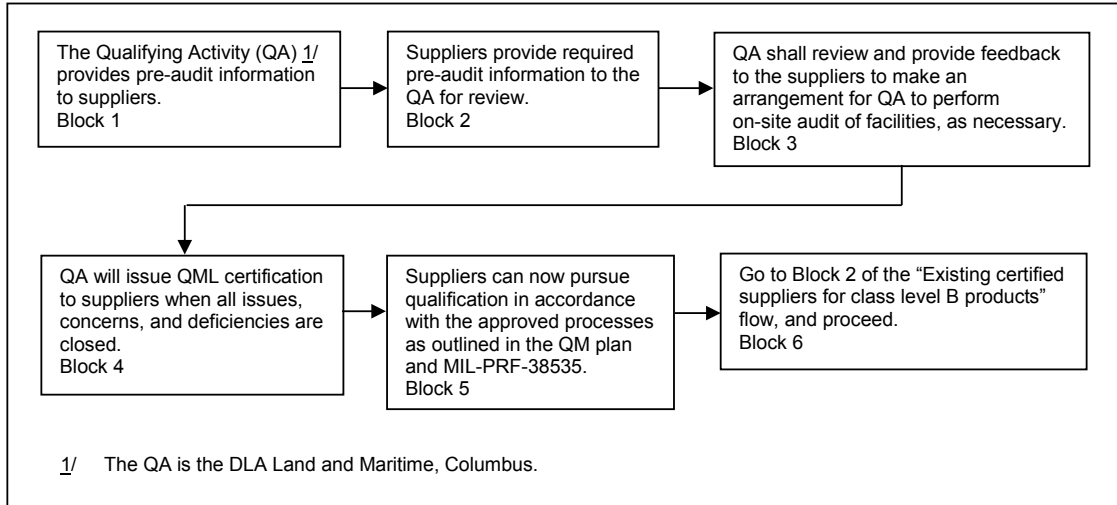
The Qualifying Activity (QA) 1/ provides pre-audit information to suppliers.
Block 1

Suppliers provide required pre-audit information to the QA for review.
Block 2

QA shall review and provide feedback to the suppliers to make an arrangement for QA to perform on-site audit of facilities, as necessary.
Block 3

QA will issue QML certification to suppliers when all issues, concerns, and deficiencies are closed.
Block 4

Suppliers can now pursue qualification in accordance with the approved processes as outlined in the QM plan and MIL-PRF-38535.
Block 5

Go to Block 2 of the "Existing certified suppliers for class level B products" flow, and proceed.
Block 6

1/ The QA is the DLA Land and Maritime, Columbus.